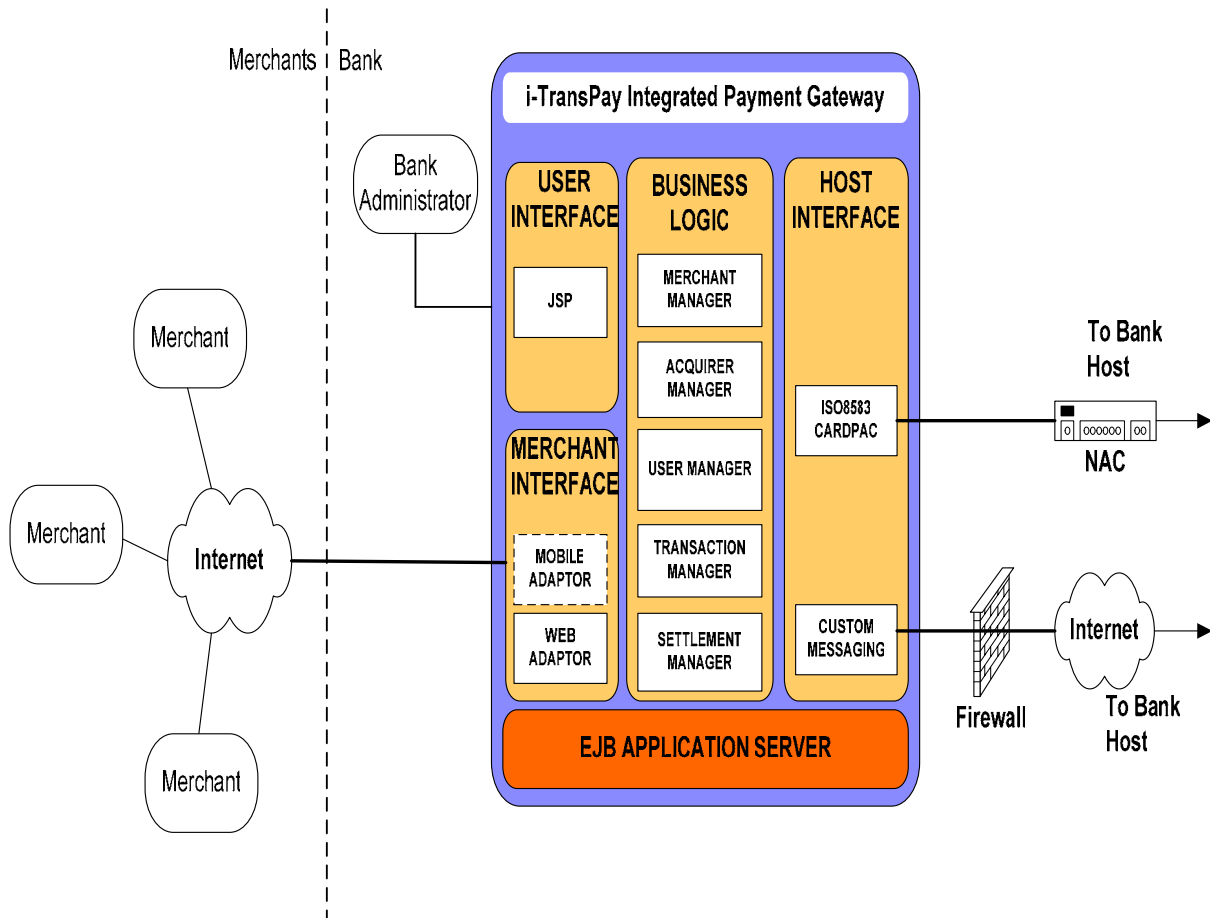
Merchants | Bank

i-TransPay Integrated Payment Gateway

Bank Administrator

USER INTERFACE

JSP

BUSINESS LOGIC

MERCHANT MANAGER

ACQUIRER MANAGER

USER MANAGER

TRANSACTION MANAGER

SETTLEMENT MANAGER

HOST INTERFACE

ISO8583 CARDPAC

CUSTOM MESSAGING

MERCHANT INTERFACE

MOBILE ADAPTOR

WEB ADAPTOR

EJB APPLICATION SERVER

Merchant

Merchant

Merchant

Internet

To Bank Host

NAC

Firewall

Internet

To Bank Host